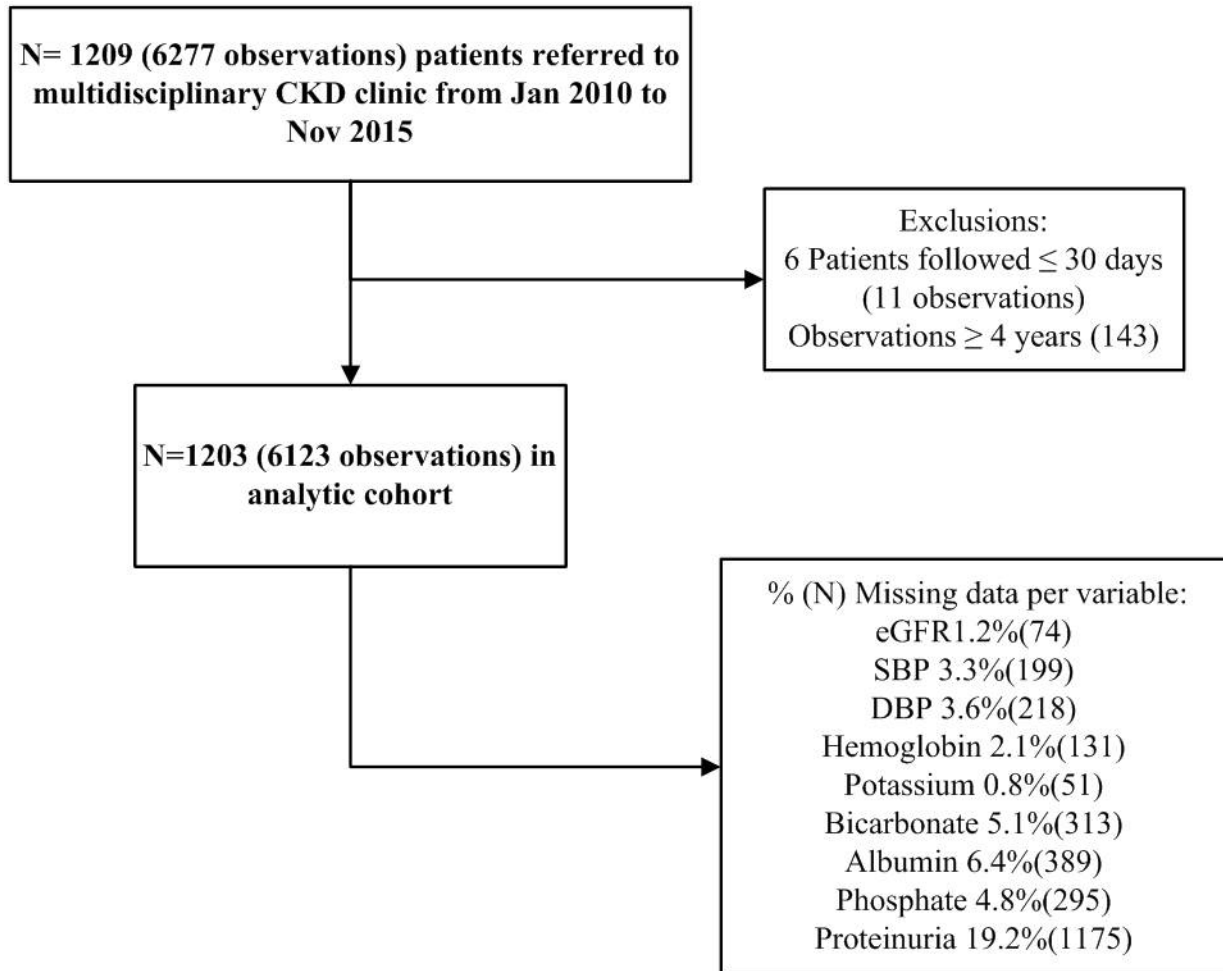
N= 1209 (6277 observations) patients referred to multidisciplinary CKD clinic from Jan 2010 to Nov 2015

Exclusions:
6 Patients followed $\leq$ 30 days
(11 observations)
Observations $\geq$ 4 years (143)

N=1203 (6123 observations) in analytic cohort

% (N) Missing data per variable:
eGFR1.2%(74)
SBP 3.3%(199)
DBP 3.6%(218)
Hemoglobin 2.1%(131)
Potassium 0.8%(51)
Bicarbonate 5.1%(313)
Albumin 6.4%(389)
Phosphate 4.8%(295)
Proteinuria 19.2%(1175)